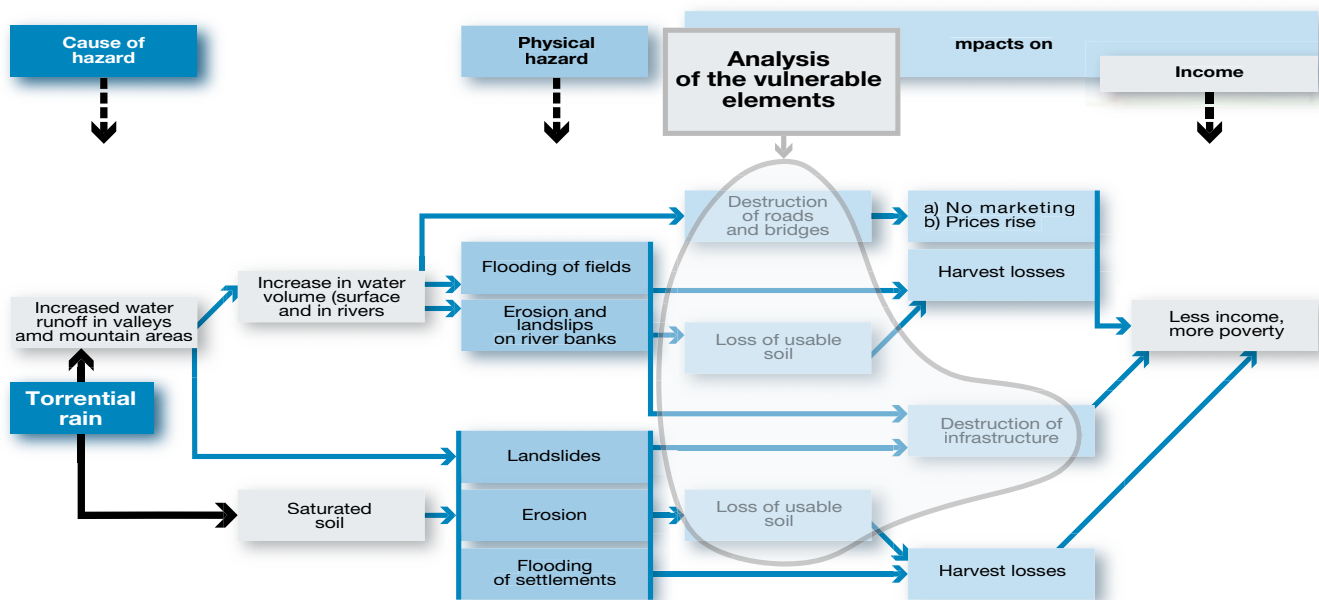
Cause of hazard

Physical hazard

Analysis of the vulnerable elements

mpacts on

Income

Destruction of roads and bridges

a) No marketing
b) Prices rise

Flooding of fields

Harvest losses

Increase in water volume (surface and in rivers

Increased water runoff in valleys amd mountain areas

Erosion and landslips on river banks

Loss of usable soil

Less income, more poverty

Torrential rain

Destruction of infrastructure

Landslides

Saturated soil

Erosion

Loss of usable soil

Flooding of settlements

Harvest losses